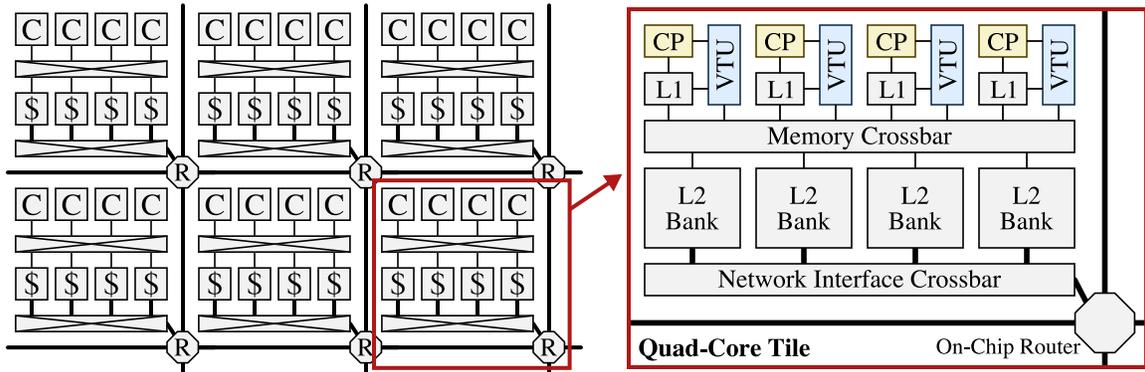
C C C C
$ $ $ $
C C C C
$ $ $ $
C C C C
$ $ $ $
R
R
R
C C C C
$ $ $ $
C C C C
$ $ $ $
C C C C
$ $ $ $
R
R
R

CP VTU
L1
CP VTU
L1
CP VTU
L1
CP VTU
L1
Memory Crossbar
L2 Bank
L2 Bank
L2 Bank
L2 Bank
Network Interface Crossbar
Quad-Core Tile
On-Chip Router